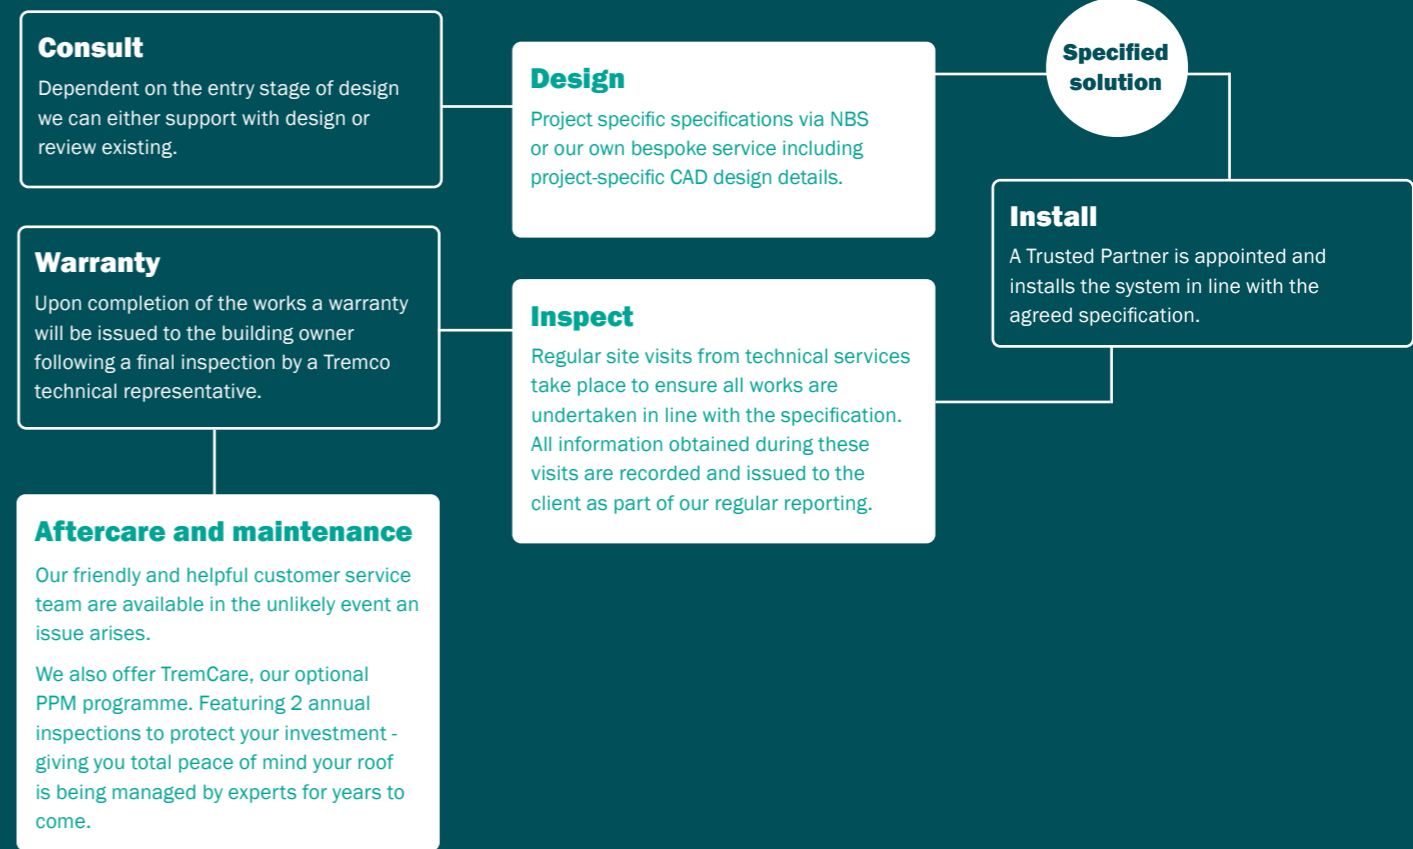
Consult
Dependent on the entry stage of design we can either support with design or review existing.

Design
Project specific specifications via NBS or our own bespoke service including project-specific CAD design details.

Specified solution

Install
A Trusted Partner is appointed and installs the system in line with the agreed specification.

Warranty
Upon completion of the works a warranty will be issued to the building owner following a final inspection by a Tremco technical representative.

Inspect
Regular site visits from technical services take place to ensure all works are undertaken in line with the specification. All information obtained during these visits are recorded and issued to the client as part of our regular reporting.

Aftercare and maintenance
Our friendly and helpful customer service team are available in the unlikely event an issue arises.

We also offer TremCare, our optional PPM programme. Featuring 2 annual inspections to protect your investment - giving you total peace of mind your roof is being managed by experts for years to come.